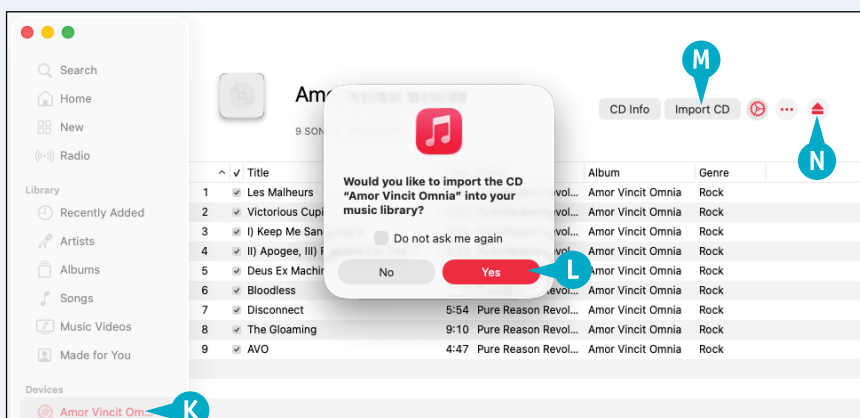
Search
Home
New
Radio

Library
Recently Added
Artists
Albums
Songs
Music Videos
Made for You

Devices
Amor Vincit Om...

K

Amor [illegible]
9 SON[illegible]

CD Info
Import CD

M

N

Would you like to import the CD "Amor Vincit Omnia" into your music library?

Do not ask me again

No
Yes

L

| | ✓ | Title | | | Album | Genre |
|---|---|---|---|---|---|---|
| 1 | ✓ | Les Malheurs | | Pure Reason Revol... | Amor Vincit Omnia | Rock |
| 2 | ✓ | Victorious Cupi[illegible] | | Pure Reason Revol... | Amor Vincit Omnia | Rock |
| 3 | ✓ | I) Keep Me San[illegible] | | Pure Reason Revol... | Amor Vincit Omnia | Rock |
| 4 | ✓ | II) Apogee, III) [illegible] | | Pure Reason Revol... | Amor Vincit Omnia | Rock |
| 5 | ✓ | Deus Ex Machin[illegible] | | Pure Reason Revol... | Amor Vincit Omnia | Rock |
| 6 | ✓ | Bloodless | | Pure Reason Revol... | Amor Vincit Omnia | Rock |
| 7 | ✓ | Disconnect | 5:54 | Pure Reason Revol... | Amor Vincit Omnia | Rock |
| 8 | ✓ | The Gloaming | 9:10 | Pure Reason Revol... | Amor Vincit Omnia | Rock |
| 9 | ✓ | AVO | 4:47 | Pure Reason Revol... | Amor Vincit Omnia | Rock |